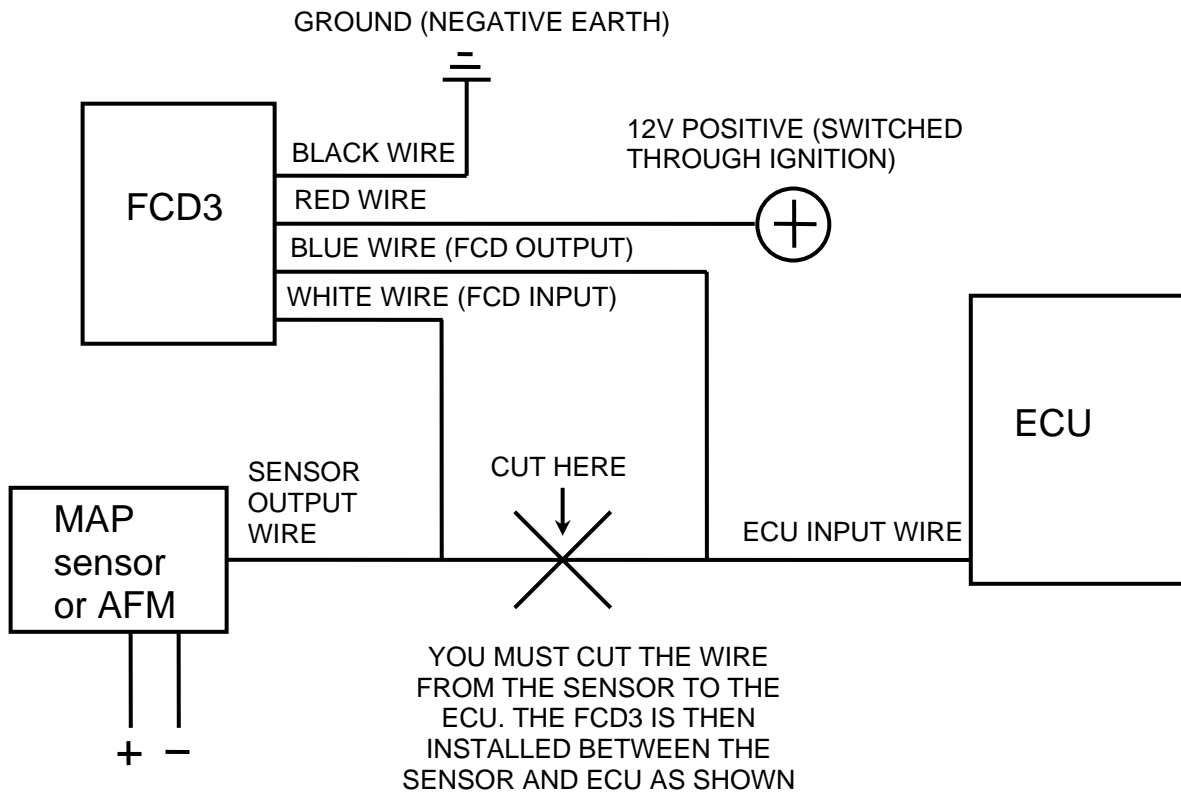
GROUND (NEGATIVE EARTH)

FCD3

BLACK WIRE

12V POSITIVE (SWITCHED THROUGH IGNITION)

RED WIRE

+

BLUE WIRE (FCD OUTPUT)

WHITE WIRE (FCD INPUT)

ECU

MAP sensor or AFM

SENSOR OUTPUT WIRE

CUT HERE

ECU INPUT WIRE

+ −

YOU MUST CUT THE WIRE FROM THE SENSOR TO THE ECU. THE FCD3 IS THEN INSTALLED BETWEEN THE SENSOR AND ECU AS SHOWN